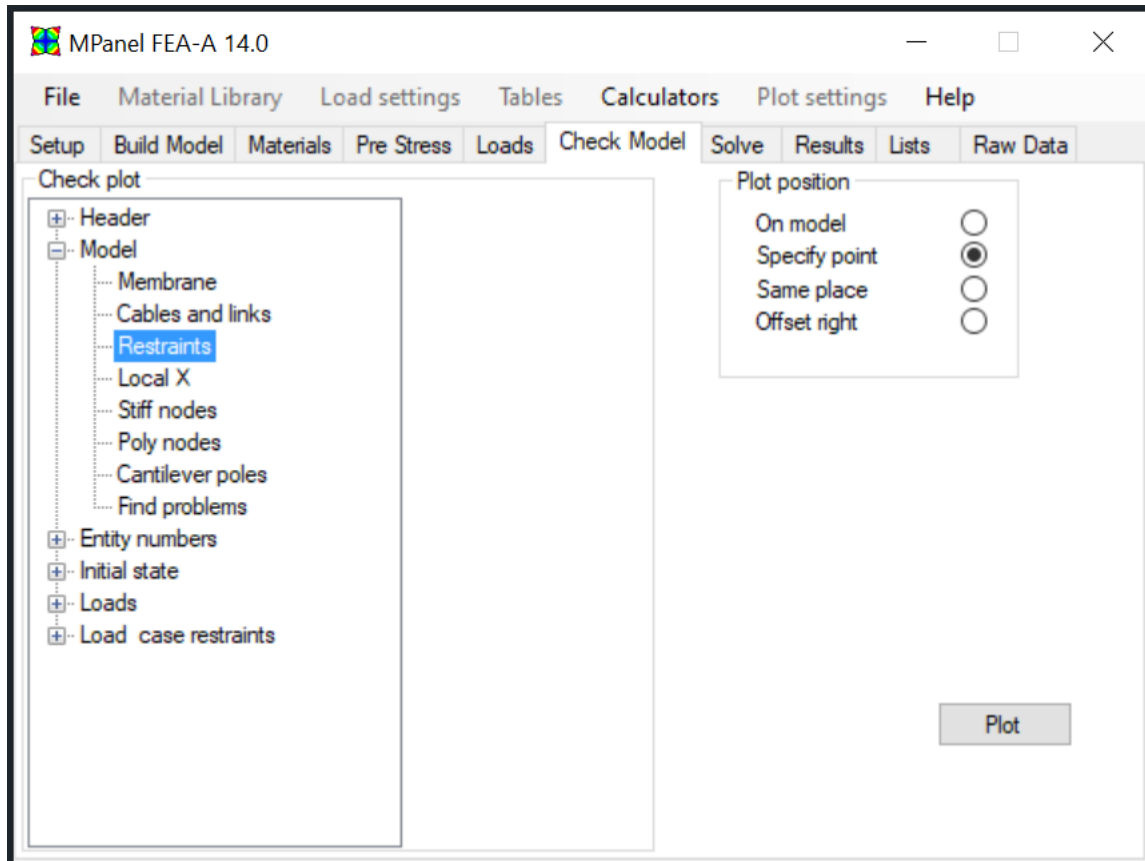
MPanel FEA-A 14.0

File Material Library Load settings Tables Calculators Plot settings Help

Setup Build Model Materials Pre Stress Loads Check Model Solve Results Lists Raw Data

Check plot

Header
Model
Membrane
Cables and links
Restraints
Local X
Stiff nodes
Poly nodes
Cantilever poles
Find problems
Entity numbers
Initial state
Loads
Load case restraints

Plot position

On model
Specify point
Same place
Offset right

Plot